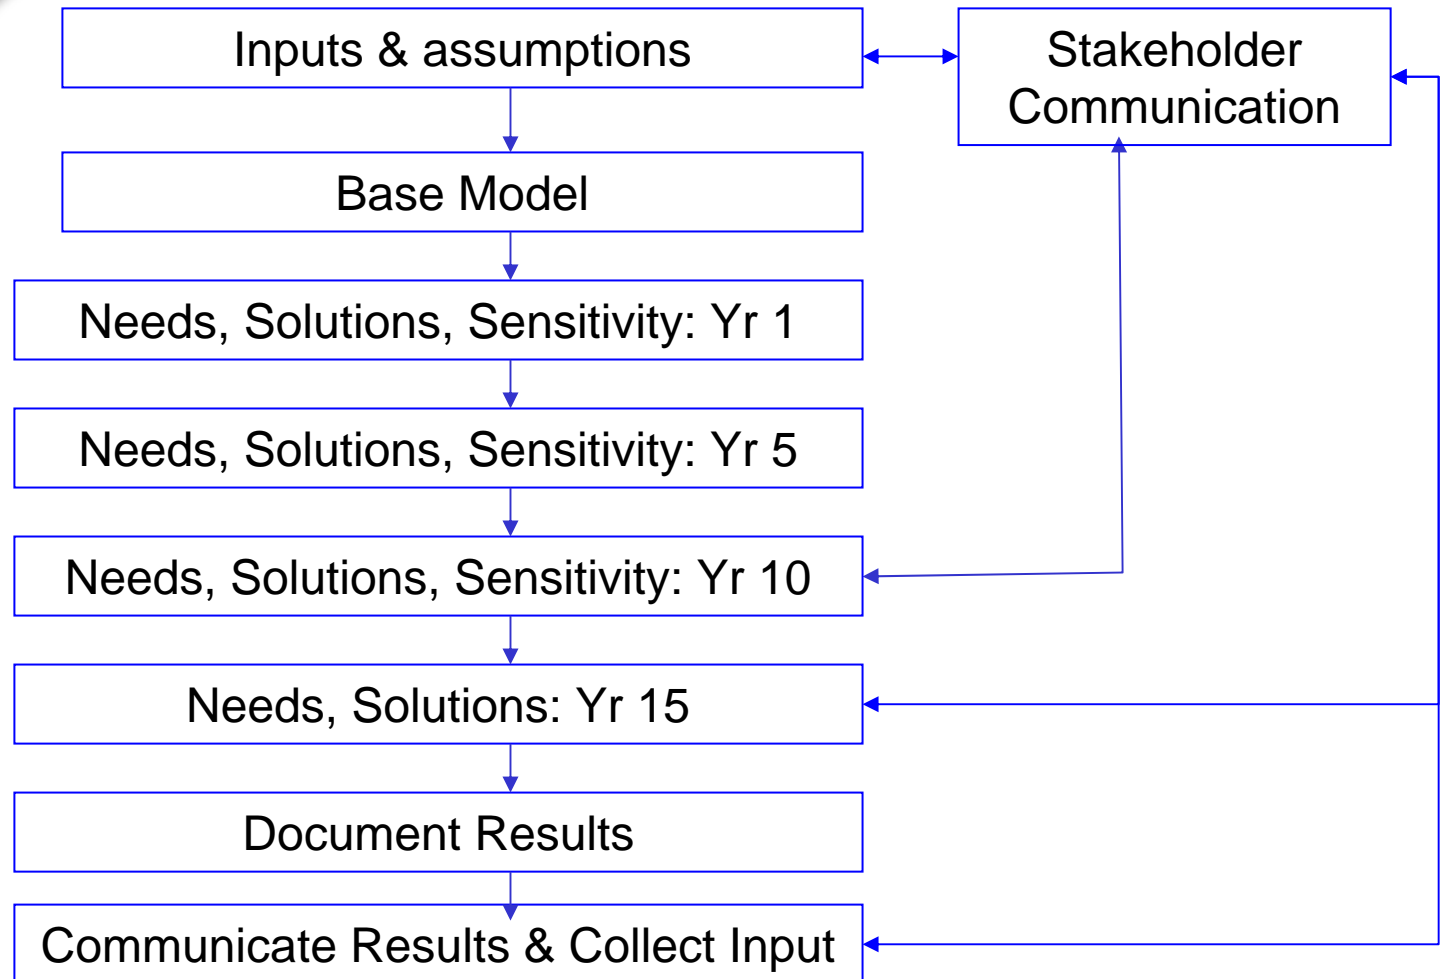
Inputs & assumptions

Stakeholder Communication

Base Model

Needs, Solutions, Sensitivity: Yr 1

Needs, Solutions, Sensitivity: Yr 5

Needs, Solutions, Sensitivity: Yr 10

Needs, Solutions: Yr 15

Document Results

Communicate Results & Collect Input